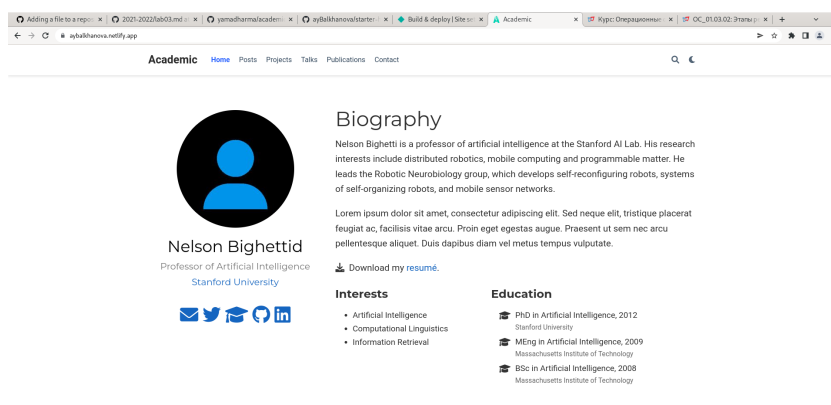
Adding a file to a repo | 2021-2022/lab03.md | yamadharma/academic | ayBalkhanova/starter | Build & deploy | Site se | Academic | Курс: Операционные | ОС_01.03.02: Этапы р

aybalkhanova.netlify.app

Academic Home Posts Projects Talks Publications Contact

Nelson Bighettid

Professor of Artificial Intelligence

Stanford University

Biography

Nelson Bighetti is a professor of artificial intelligence at the Stanford AI Lab. His research interests include distributed robotics, mobile computing and programmable matter. He leads the Robotic Neurobiology group, which develops self-reconfiguring robots, systems of self-organizing robots, and mobile sensor networks.

Lorem ipsum dolor sit amet, consectetur adipiscing elit. Sed neque elit, tristique placerat feugiat ac, facilisis vitae arcu. Proin eget egestas augue. Praesent ut sem nec arcu pellentesque aliquet. Duis dapibus diam vel metus tempus vulputate.

Download my resumé.

Interests

- Artificial Intelligence
- Computational Linguistics
- Information Retrieval

Education

PhD in Artificial Intelligence, 2012
Stanford University

MEng in Artificial Intelligence, 2009
Massachusetts Institute of Technology

BSc in Artificial Intelligence, 2008
Massachusetts Institute of Technology